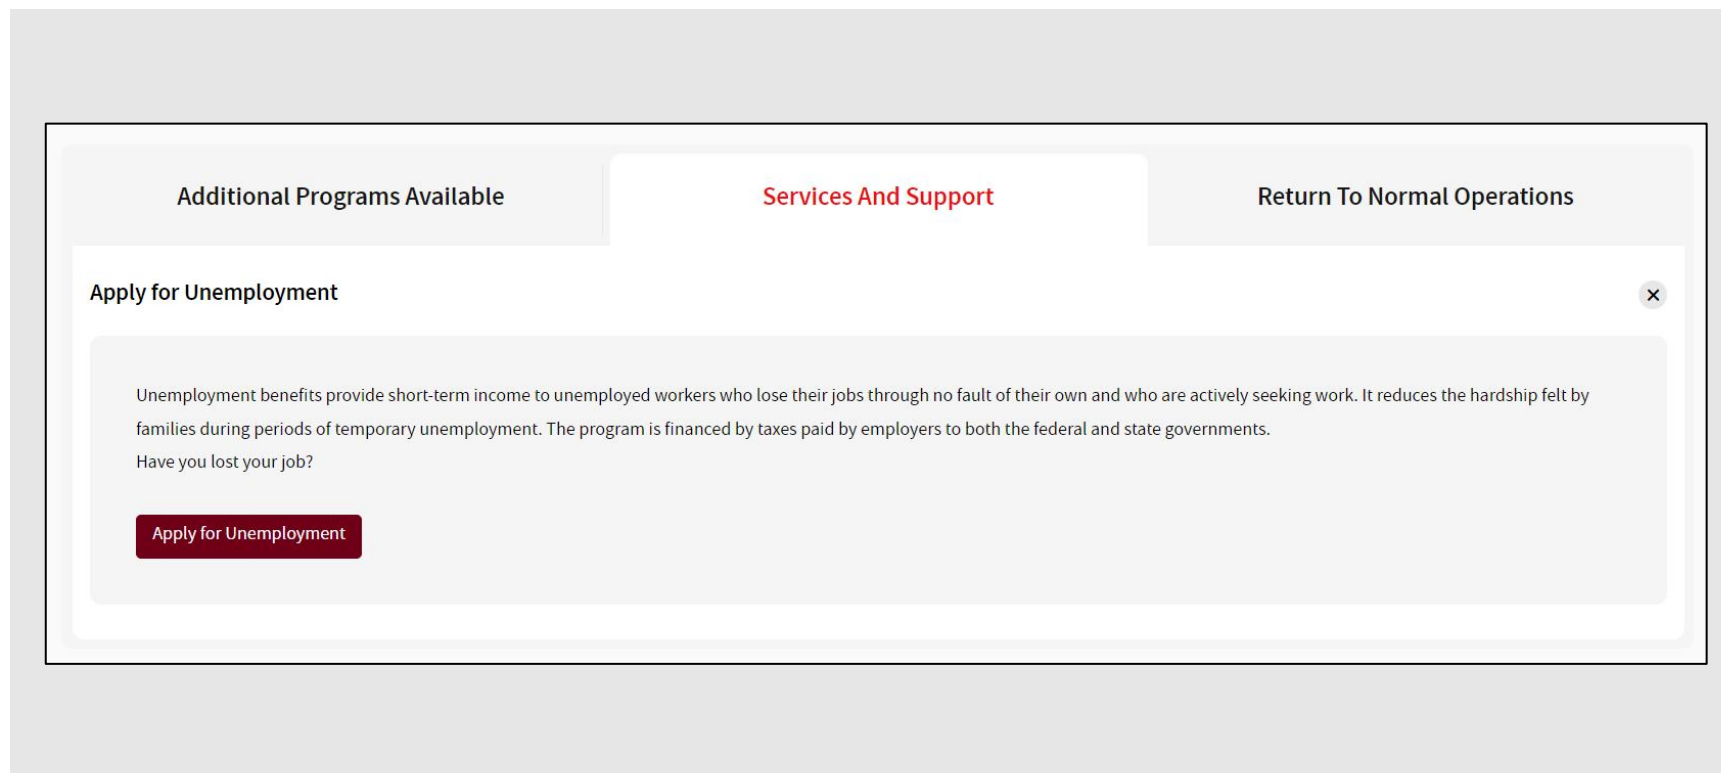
Additional Programs Available
Services And Support
Return To Normal Operations

Apply for Unemployment

×

Unemployment benefits provide short-term income to unemployed workers who lose their jobs through no fault of their own and who are actively seeking work. It reduces the hardship felt by families during periods of temporary unemployment. The program is financed by taxes paid by employers to both the federal and state governments.
Have you lost your job?

Apply for Unemployment